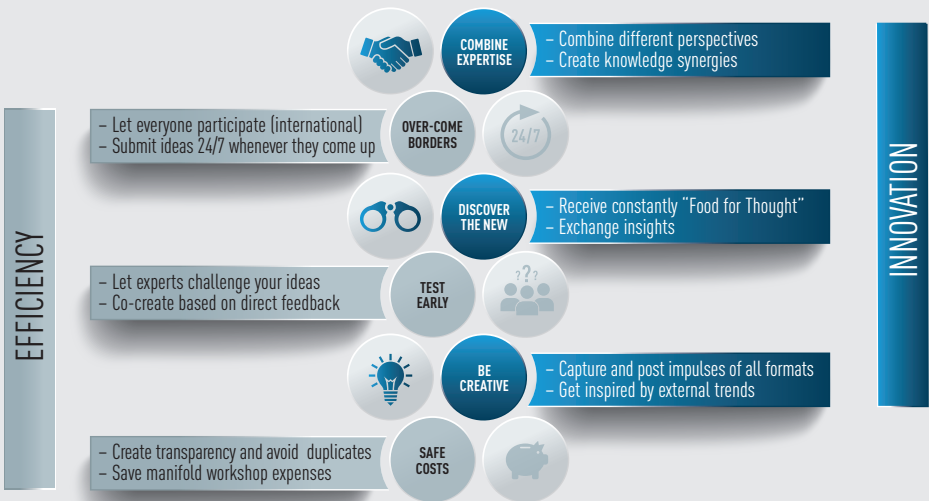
COMBINE EXPERTISE

– Combine different perspectives
– Create knowledge synergies

– Let everyone participate (international)
– Submit ideas 24/7 whenever they come up

OVER-COME BORDERS

24/7

DISCOVER THE NEW

– Receive constantly "Food for Thought"
– Exchange insights

– Let experts challenge your ideas
– Co-create based on direct feedback

TEST EARLY

?? ?

BE CREATIVE

– Capture and post impulses of all formats
– Get inspired by external trends

– Create transparency and avoid duplicates
– Save manifold workshop expenses

SAFE COSTS

EFFICIENCY

INNOVATION